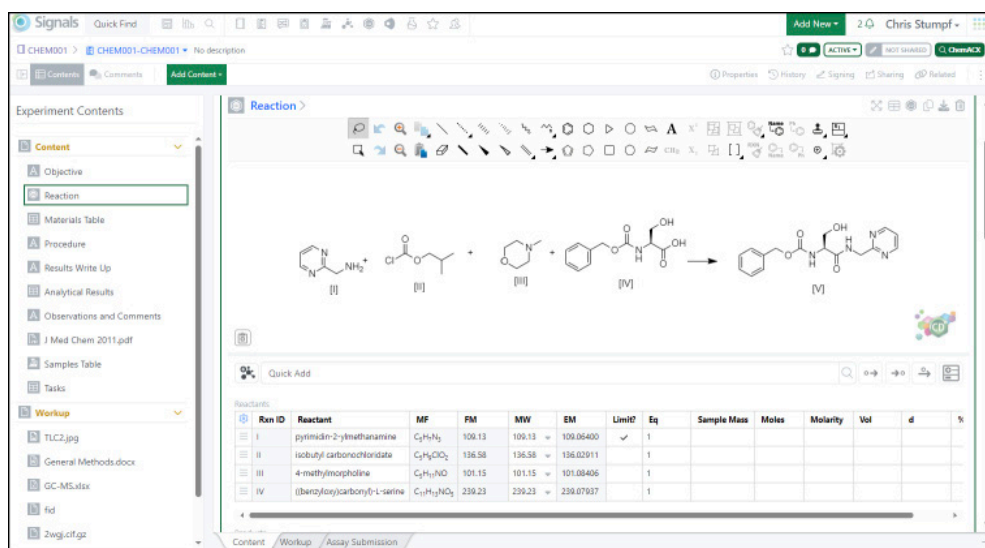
Signals Quick Find

Add New ▾ 2 Chris Stumpf ▾

CHEM001 > CHEM001-CHEM001 ▾ No description

ACTIVE ▾ NOT SHARED ChemACX

Contents Comments Add Content ▾

Properties History Signing Sharing Related

Experiment Contents

Content

Objective

Reaction

Materials Table

Procedure

Results Write Up

Analytical Results

Observations and Comments

J Med Chem 2011.pdf

Samples Table

Tasks

Workup

TLC2.jpg

General Methods.docx

GC-MS.xlsx

fid

2wgj.cif.gz

Reaction >

A

OH

NH$_2$ Cl O OH

[I] [II] [III] [IV] [V]

Quick Add

Reactants

| Rxn ID | Reactant | MF | FM | MW | EM | Limit? | Eq | Sample Mass | Moles | Molarity | Vol | d | % |
|---|---|---|---|---|---|---|---|---|---|---|---|---|---|
| I | pyrimidin-2-ylmethanamine | $C_5H_7N_3$ | 109.13 | 109.13 | 109.06400 | ✓ | 1 | | | | | | |
| II | isobutyl carbonochloridate | $C_5H_9ClO_2$ | 136.58 | 136.58 | 136.02911 | | 1 | | | | | | |
| III | 4-methylmorpholine | $C_5H_{11}NO$ | 101.15 | 101.15 | 101.08406 | | 1 | | | | | | |
| IV | ((benzyloxy)carbonyl)-L-serine | $C_{11}H_{13}NO_5$ | 239.23 | 239.23 | 239.07937 | | 1 | | | | | | |

Content Workup Assay Submission